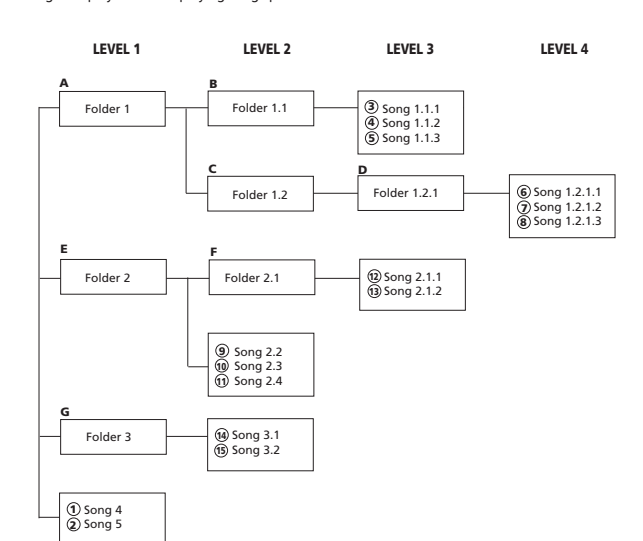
LEVEL 1 LEVEL 2 LEVEL 3 LEVEL 4

A
Folder 1

B
Folder 1.1

③ Song 1.1.1
④ Song 1.1.2
⑤ Song 1.1.3

C
Folder 1.2

D
Folder 1.2.1

⑥ Song 1.2.1.1
⑦ Song 1.2.1.2
⑧ Song 1.2.1.3

E
Folder 2

F
Folder 2.1

⑫ Song 2.1.1
⑬ Song 2.1.2

⑨ Song 2.2
⑩ Song 2.3
⑪ Song 2.4

G
Folder 3

⑭ Song 3.1
⑮ Song 3.2

① Song 4
② Song 5